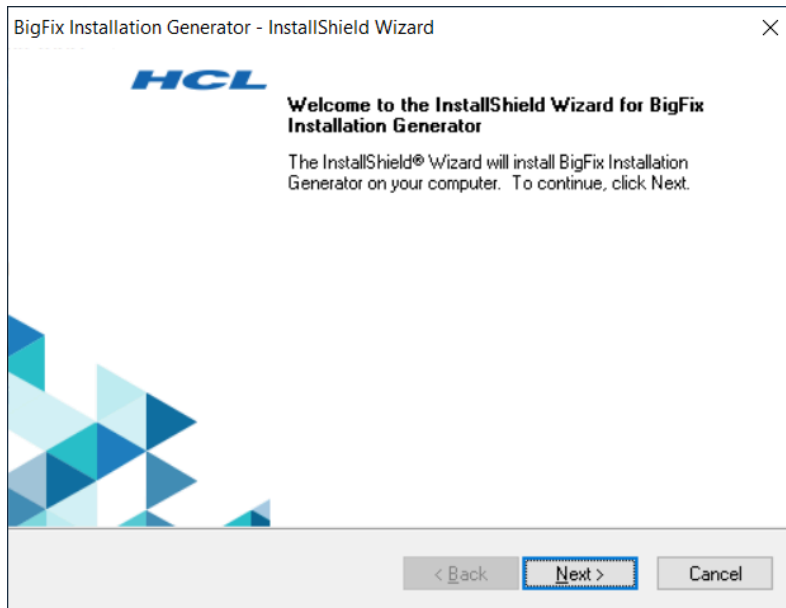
BigFix Installation Generator - InstallShield Wizard

×

HCL

Welcome to the InstallShield Wizard for BigFix Installation Generator

The InstallShield® Wizard will install BigFix Installation Generator on your computer. To continue, click Next.

< Back

Next >

Cancel